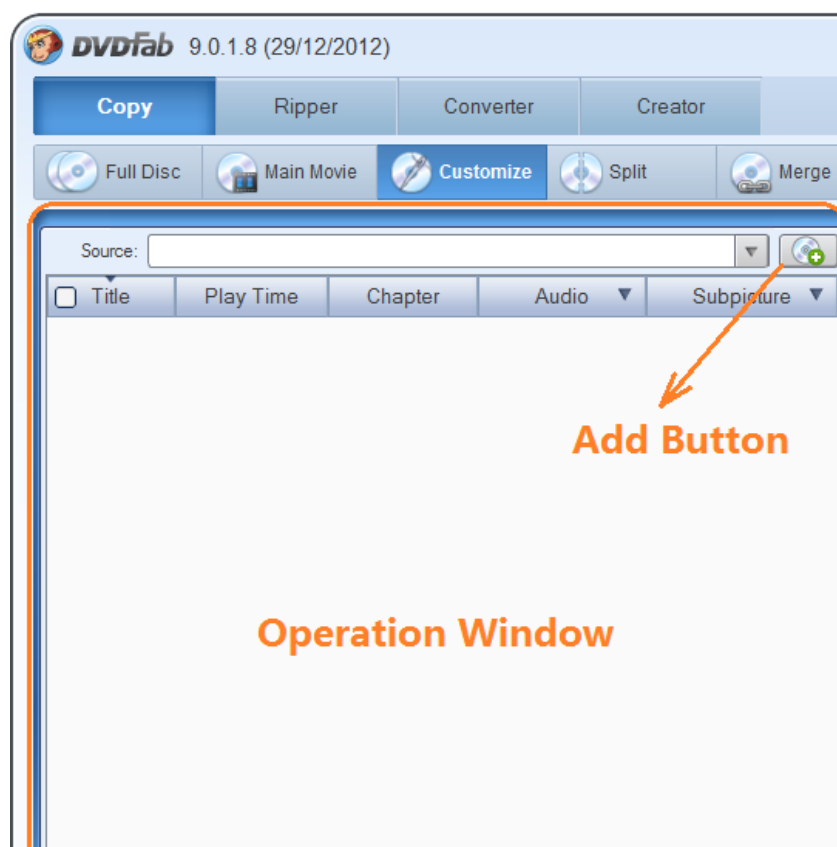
DVDFab 9.0.1.8 (29/12/2012)

Copy
Ripper
Converter
Creator

Full Disc
Main Movie
Customize
Split
Merge

Source:

| Title | Play Time | Chapter | Audio | Subpicture |
|---|---|---|---|---|

Add Button

Operation Window